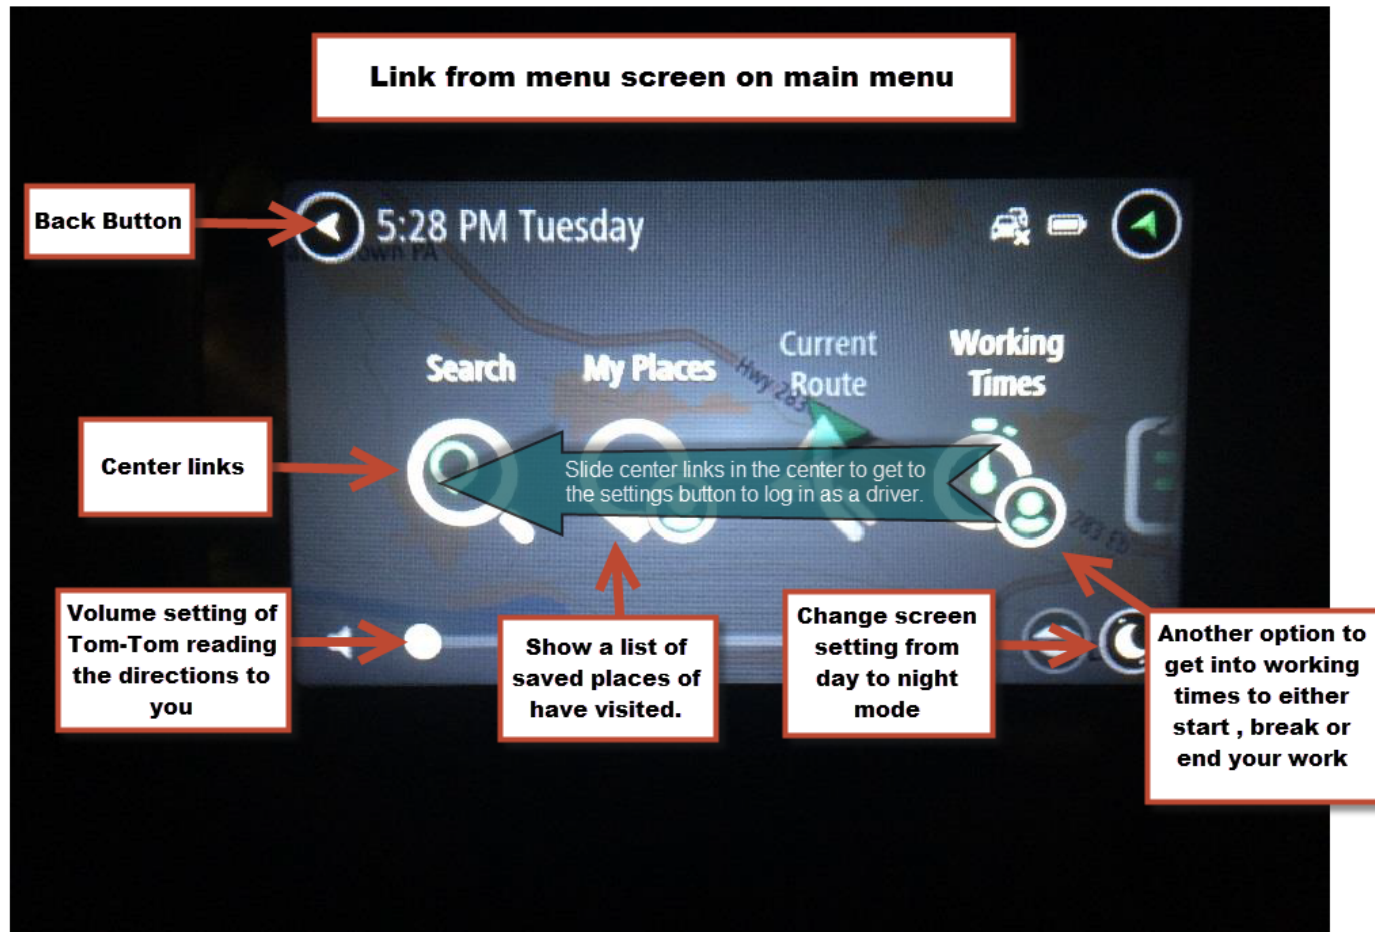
Link from menu screen on main menu

Back Button

5:28 PM Tuesday

Search

My Places

Current Route

Working Times

Center links

Slide center links in the center to get to the settings button to log in as a driver.

Volume setting of Tom-Tom reading the directions to you

Show a list of saved places of have visited.

Change screen setting from day to night mode

Another option to get into working times to either start , break or end your work